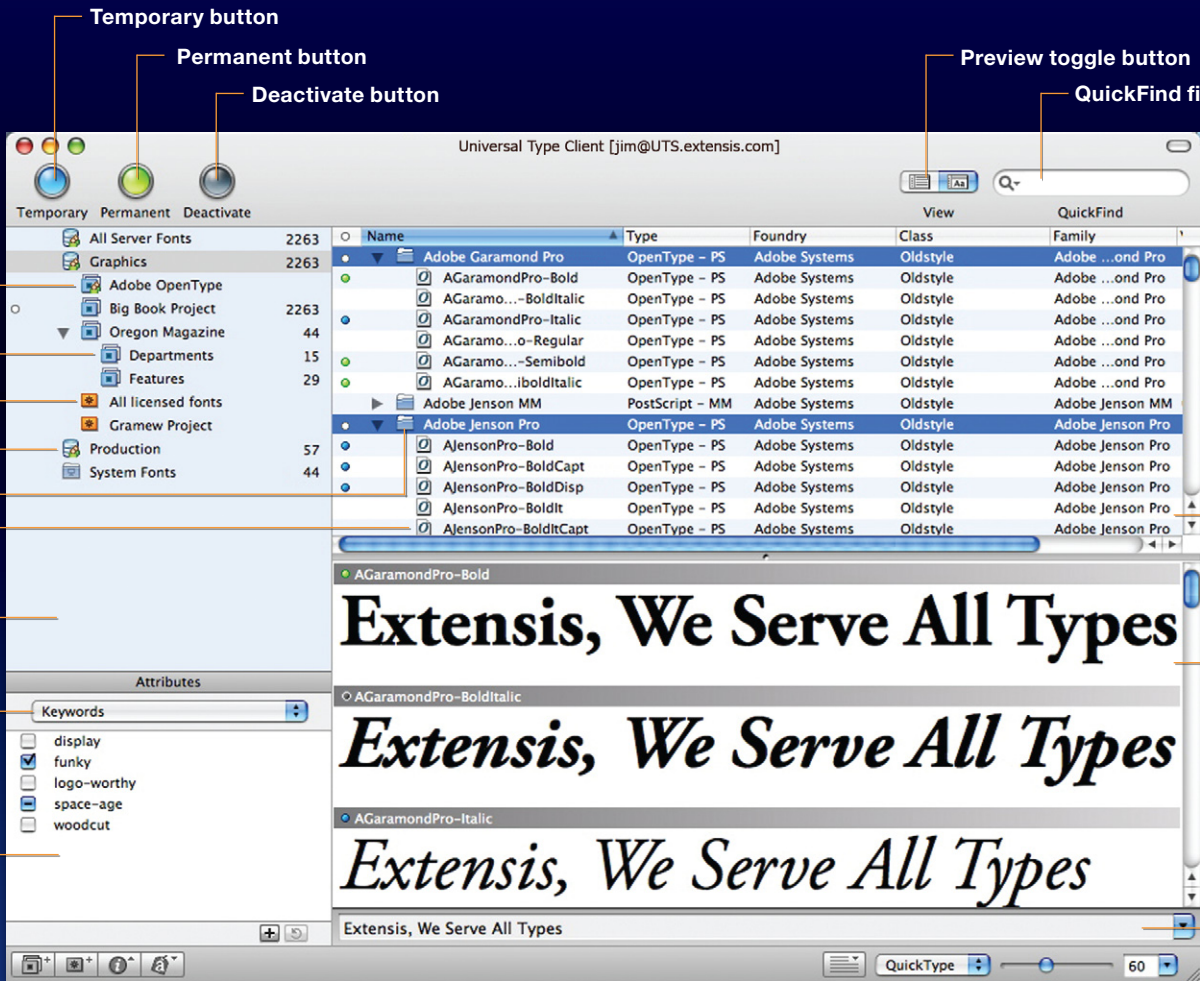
Temporary button
Permanent button
Deactivate button
Preview toggle button
QuickFind fi

Universal Type Client [jim@UTS.extensis.com]

Temporary Permanent Deactivate
View QuickFind

All Server Fonts 2263
Graphics 2263
Adobe OpenType
Big Book Project 2263
Oregon Magazine 44
Departments 15
Features 29
All licensed fonts
Gramew Project
Production 57
System Fonts 44

| Name | Type | Foundry | Class | Family |
|---|---|---|---|---|
| Adobe Garamond Pro | OpenType – PS | Adobe Systems | Oldstyle | Adobe …ond Pro |
| AGaramondPro-Bold | OpenType – PS | Adobe Systems | Oldstyle | Adobe …ond Pro |
| AGaramo…-BoldItalic | OpenType – PS | Adobe Systems | Oldstyle | Adobe …ond Pro |
| AGaramondPro-Italic | OpenType – PS | Adobe Systems | Oldstyle | Adobe …ond Pro |
| AGaramo…o-Regular | OpenType – PS | Adobe Systems | Oldstyle | Adobe …ond Pro |
| AGaramo…-Semibold | OpenType – PS | Adobe Systems | Oldstyle | Adobe …ond Pro |
| AGaramo…iboldItalic | OpenType – PS | Adobe Systems | Oldstyle | Adobe …ond Pro |
| Adobe Jenson MM | PostScript – MM | Adobe Systems | Oldstyle | Adobe Jenson MM |
| Adobe Jenson Pro | OpenType – PS | Adobe Systems | Oldstyle | Adobe Jenson Pro |
| AJensonPro-Bold | OpenType – PS | Adobe Systems | Oldstyle | Adobe Jenson Pro |
| AJensonPro-BoldCapt | OpenType – PS | Adobe Systems | Oldstyle | Adobe Jenson Pro |
| AJensonPro-BoldDisp | OpenType – PS | Adobe Systems | Oldstyle | Adobe Jenson Pro |
| AJensonPro-BoldIt | OpenType – PS | Adobe Systems | Oldstyle | Adobe Jenson Pro |
| AJensonPro-BoldItCapt | OpenType – PS | Adobe Systems | Oldstyle | Adobe Jenson Pro |

AGaramondPro-Bold
Extensis, We Serve All Types
AGaramondPro-BoldItalic
Extensis, We Serve All Types
AGaramondPro-Italic
Extensis, We Serve All Types

Attributes
Keywords
display
funky
logo-worthy
space-age
woodcut

Extensis, We Serve All Types
QuickType 60